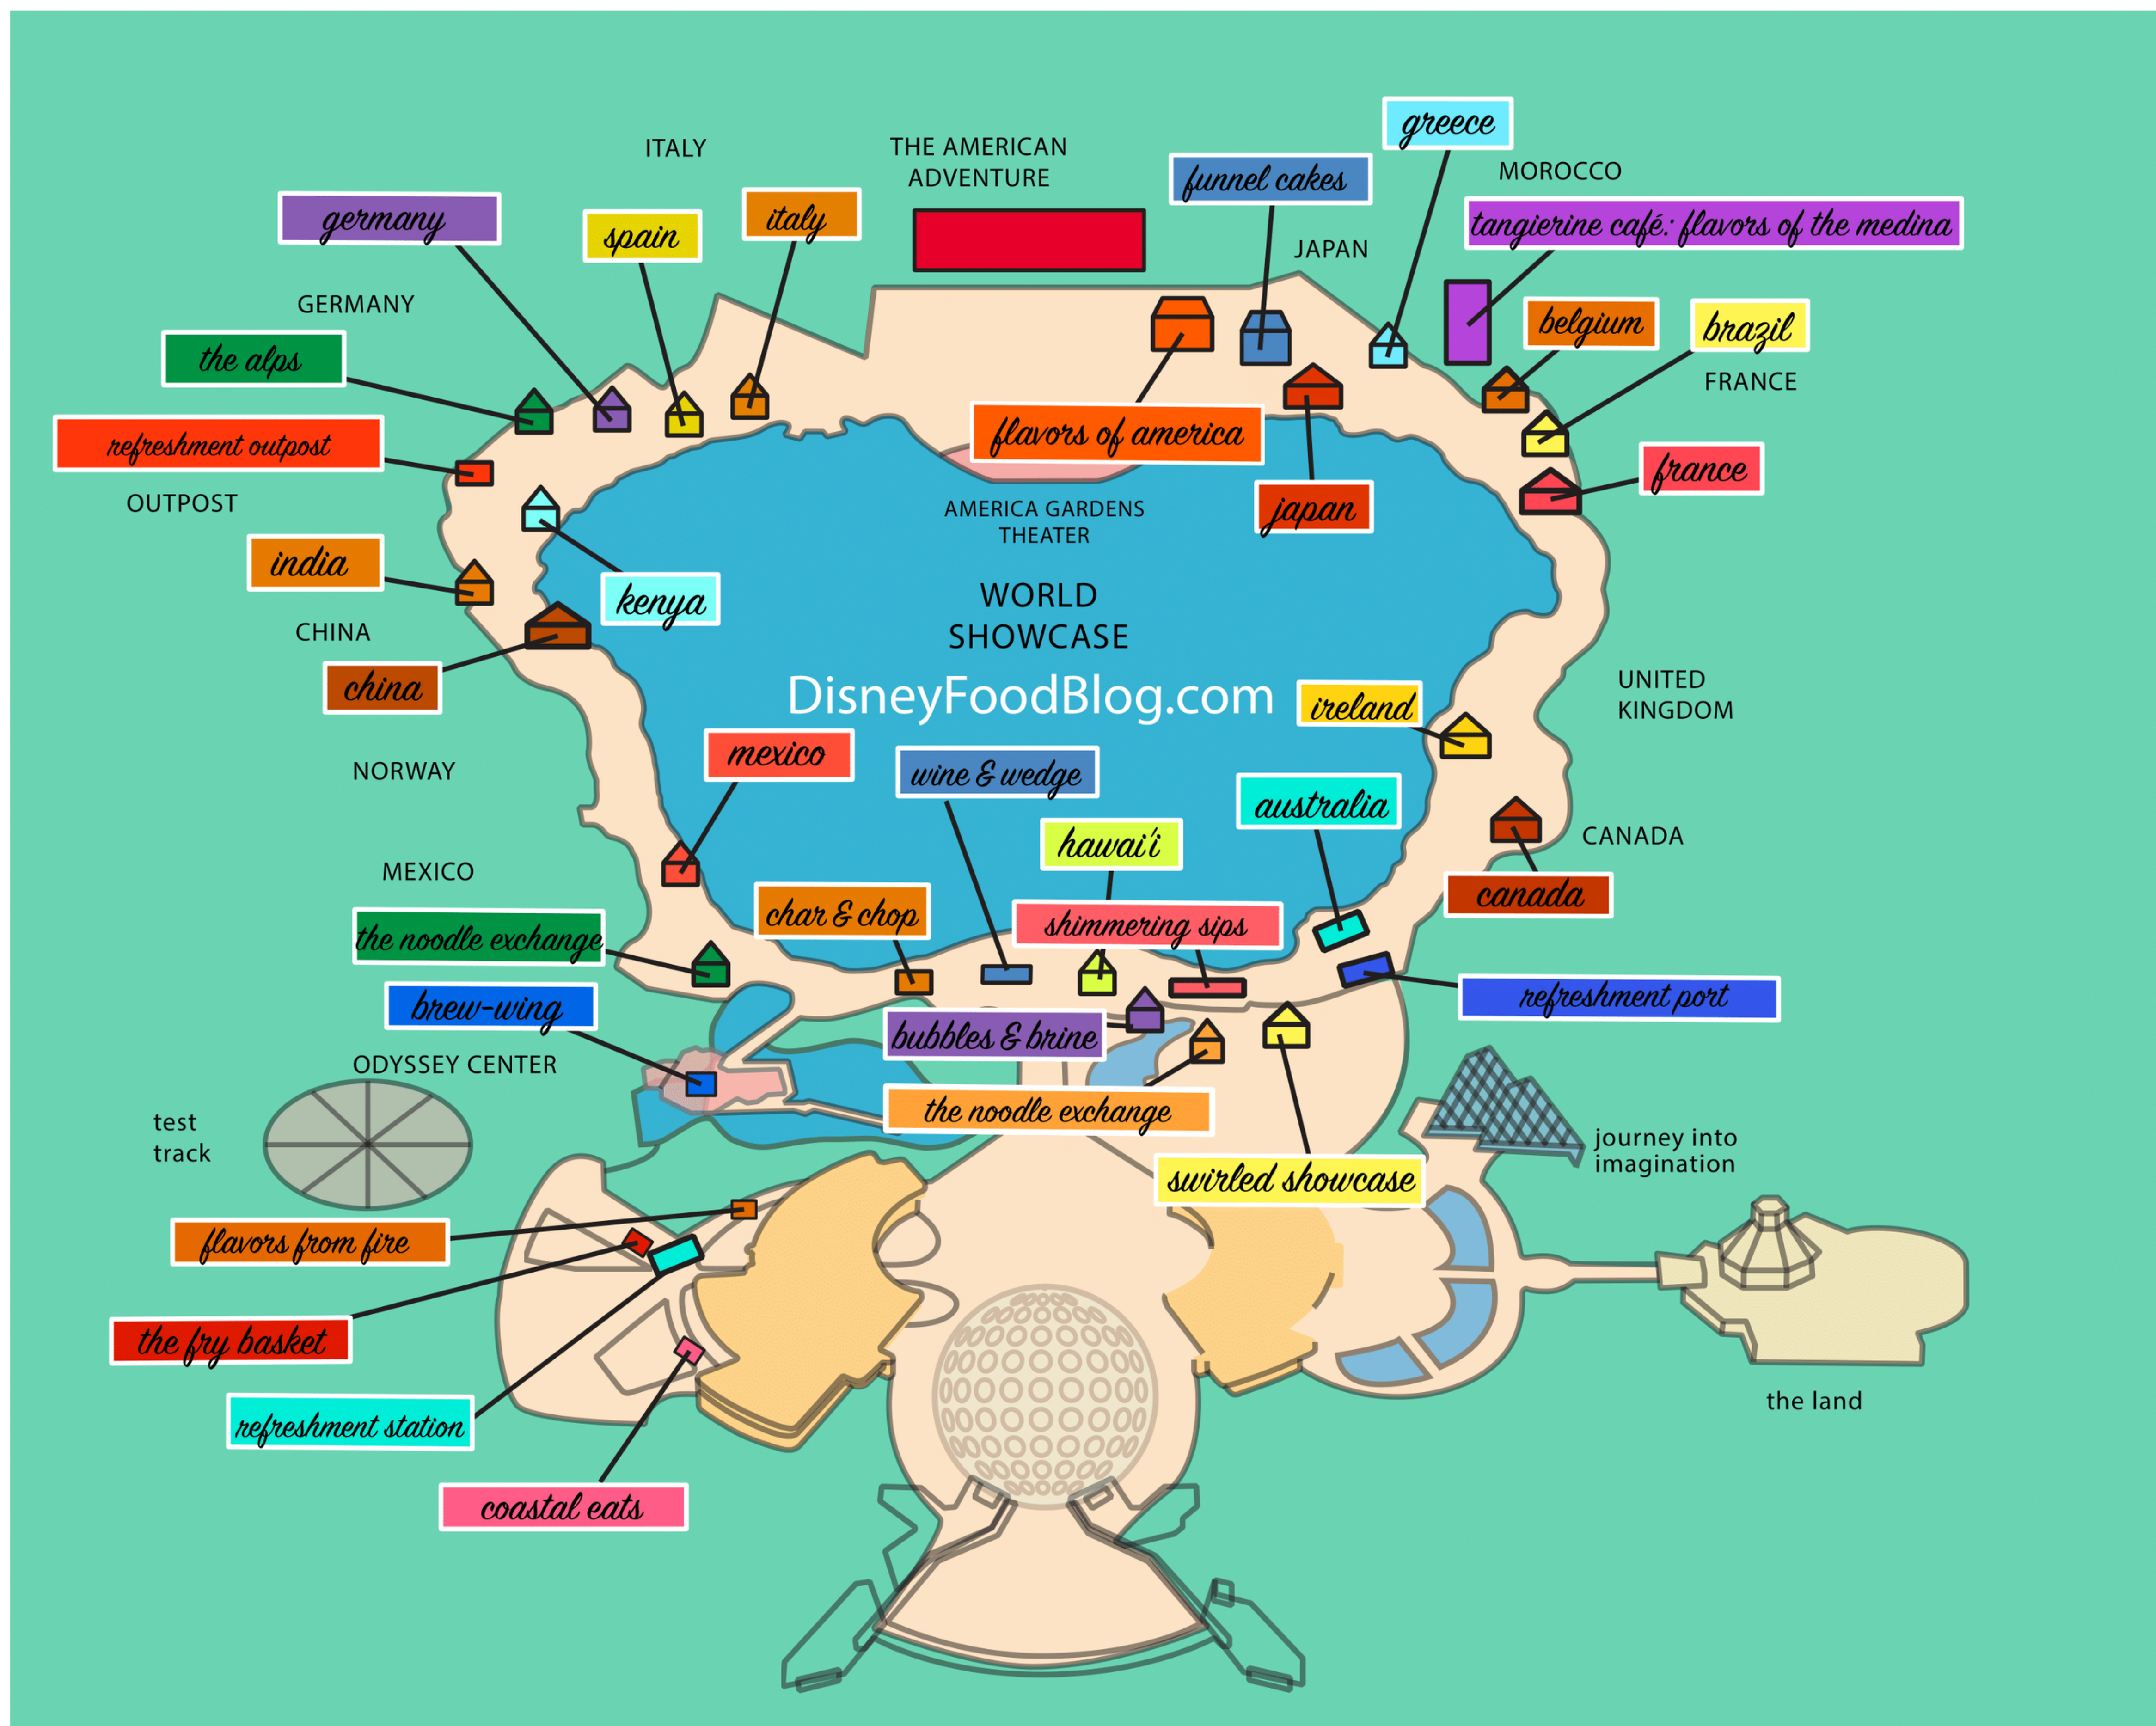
ITALY

THE AMERICAN ADVENTURE

funnel cakes

greece

MOROCCO

tangierine café: flavors of the medina

germany

spain

italy

JAPAN

GERMANY

belgium

brazil

the alps

FRANCE

refreshment outpost

flavors of america

OUTPOST

AMERICA GARDENS THEATER

japan

france

india

kenya

WORLD SHOWCASE

CHINA

china

DisneyFoodBlog.com

ireland

UNITED KINGDOM

NORWAY

mexico

wine & wedge

australia

hawai'i

CANADA

MEXICO

canada

char & chop

shimmering sips

the noodle exchange

brew-wing

refreshment port

bubbles & brine

ODYSSEY CENTER

the noodle exchange

test track

journey into imagination

swirled showcase

flavors from fire

the fry basket

the land

refreshment station

coastal eats